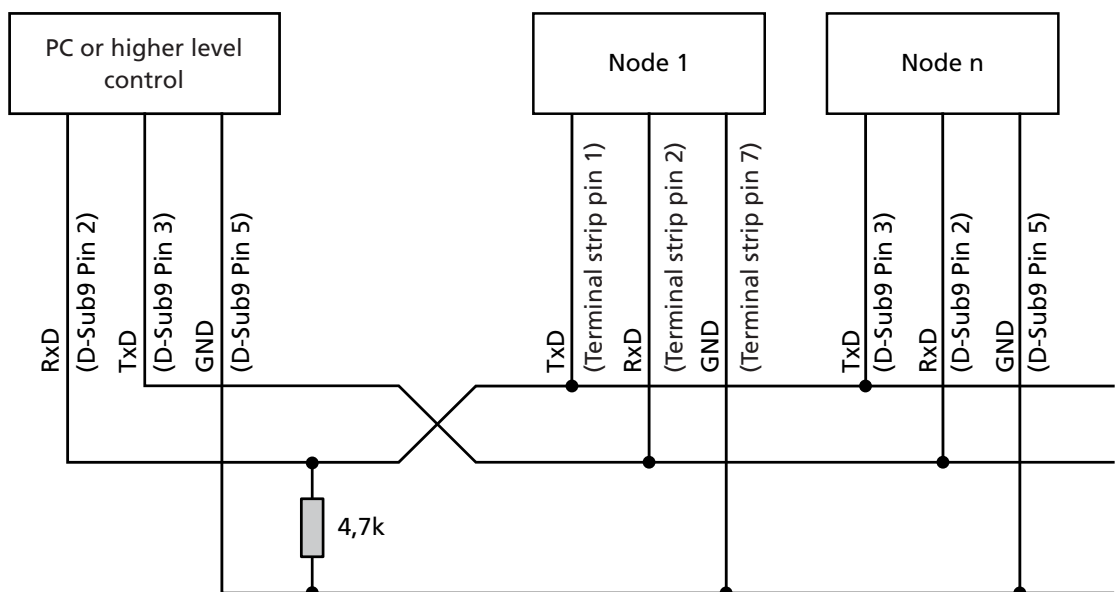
PC or higher level control

Node 1

Node n

RxD
(D-Sub9 Pin 2)
TxD
(D-Sub9 Pin 3)
GND
(D-Sub9 Pin 5)

TxD
(Terminal strip pin 1)
RxD
(Terminal strip pin 2)
GND
(Terminal strip pin 7)

TxD
(D-Sub9 Pin 3)
RxD
(D-Sub9 Pin 2)
GND
(D-Sub9 Pin 5)

4,7k